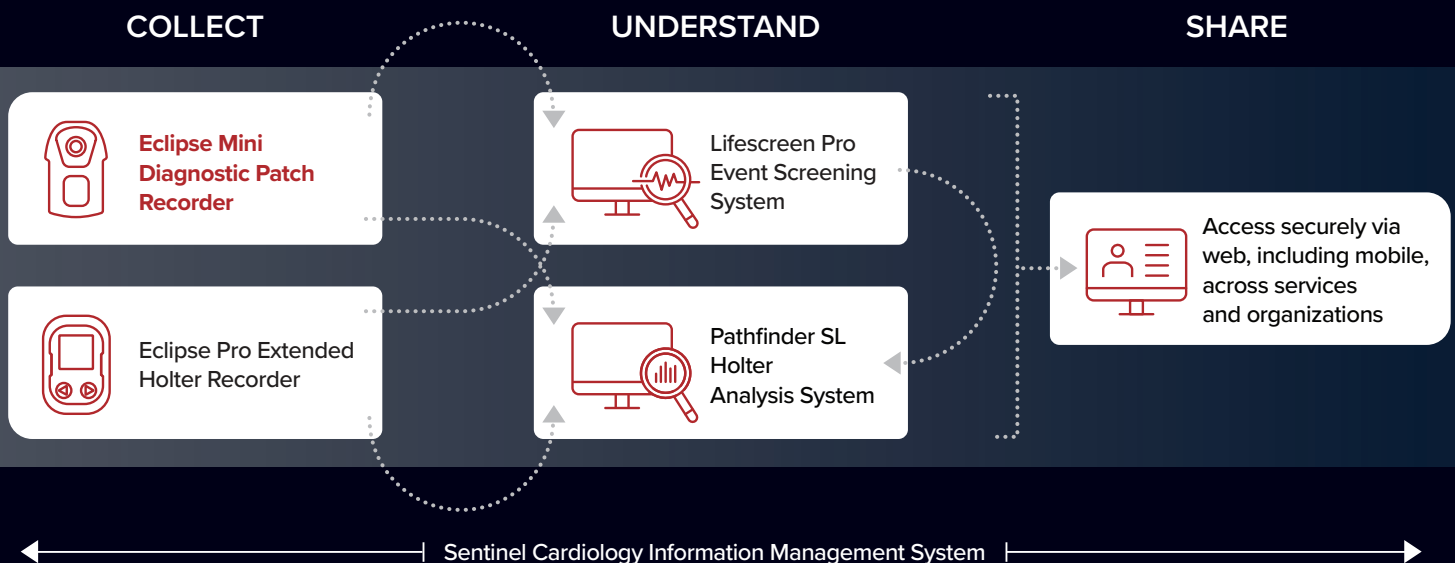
COLLECT

UNDERSTAND

SHARE

Eclipse Mini Diagnostic Patch Recorder

Lifescreen Pro Event Screening System

Access securely via web, including mobile, across services and organizations

Eclipse Pro Extended Holter Recorder

Pathfinder SL Holter Analysis System

Sentinel Cardiology Information Management System